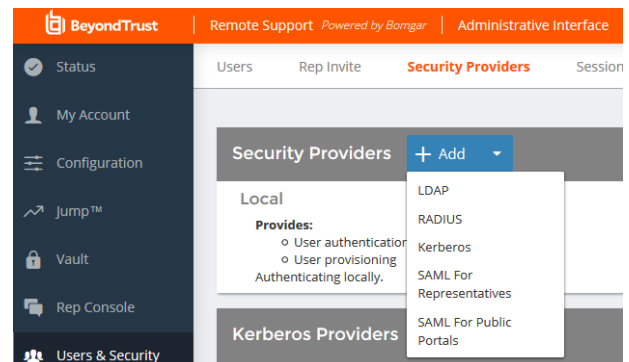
BeyondTrust | Remote Support Powered by Bomgar | Administrative Interface

Status
My Account
Configuration
Jump™
Vault
Rep Console
Users & Security

Users Rep Invite Security Providers Session

Security Providers + Add

LDAP
RADIUS
Kerberos
SAML For Representatives
SAML For Public Portals

Local
Provides:
User authentication
User provisioning
Authenticating locally.

Kerberos Providers